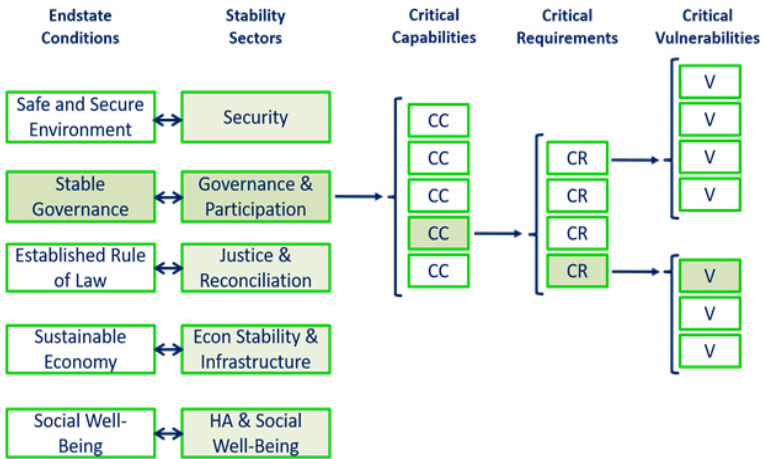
Endstate Conditions

Stability Sectors

Critical Capabilities

Critical Requirements

Critical Vulnerabilities

Safe and Secure Environment

Security

Stable Governance

Governance & Participation

Established Rule of Law

Justice & Reconciliation

Sustainable Economy

Econ Stability & Infrastructure

Social Well-Being

HA & Social Well-Being

CC
CC
CC
CC
CC

CR
CR
CR
CR

V
V
V
V
V
V
V